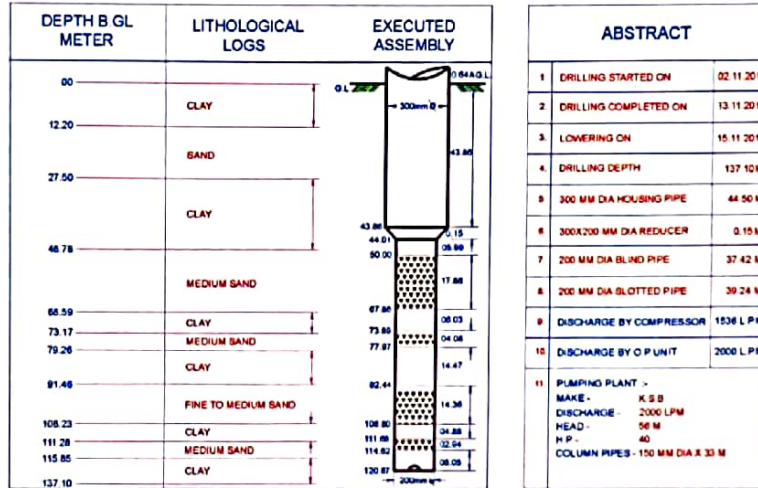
DEPTH B GL METER

LITHOLOGICAL LOGS

EXECUTED ASSEMBLY

00
12.20
27.50
46.78
66.59
73.17
79.26
91.46
106.23
111.28
115.85
137.10

CLAY
SAND
CLAY
MEDIUM SAND
CLAY
MEDIUM SAND
CLAY
FINE TO MEDIUM SAND
CLAY
MEDIUM SAND
CLAY

G L
0.64A G L
300mm Ø
43.86
43.86
44.01
50.00
0.15
05.99
17.86
67.86
73.89
77.97
06.03
04.08
14.47
92.44
14.36
106.80
111.69
114.62
120.67
04.89
02.94
06.05
200mm Ø

ABSTRACT

| 1 | DRILLING STARTED ON | 02.11.20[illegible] |
|---|---|---|
| 2 | DRILLING COMPLETED ON | 13.11.20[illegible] |
| 3 | LOWERING ON | 15.11.20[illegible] |
| 4 | DRILLING DEPTH | 137.10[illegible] |
| 5 | 300 MM DIA HOUSING PIPE | 44.50 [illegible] |
| 6 | 300X200 MM DIA REDUCER | 0.15 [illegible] |
| 7 | 200 MM DIA BLIND PIPE | 37.42 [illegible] |
| 8 | 200 MM DIA SLOTTED PIPE | 39.24 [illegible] |
| 9 | DISCHARGE BY COMPRESSOR | 1536 L P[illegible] |
| 10 | DISCHARGE BY O P UNIT | 2000 L P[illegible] |
| 11 | PUMPING PLANT :- MAKE - K S B DISCHARGE - 2000 LPM HEAD - 56 M H P - 40 COLUMN PIPES - 150 MM DIA X 33 M | |